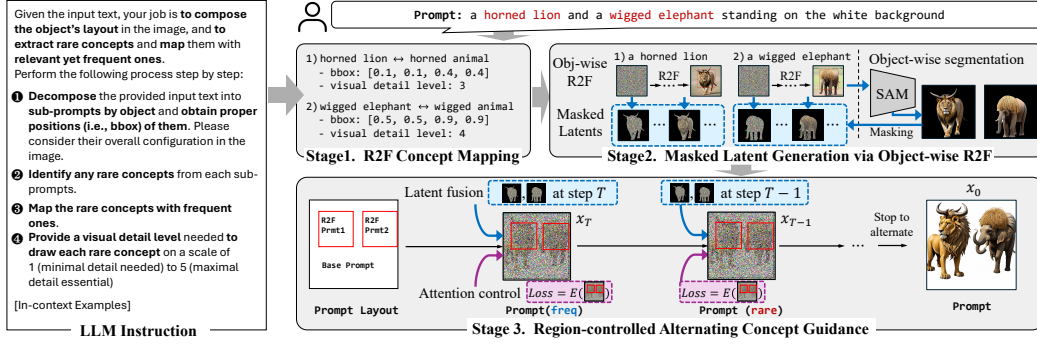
Given the input text, your job is **to compose the object's layout** in the image, and **to extract rare concepts** and **map** them with **relevant yet frequent ones**.

Perform the following process step by step:

❶ **Decompose** the provided input text into **sub-prompts by object** and **obtain proper positions (i.e., bbox) of them**. Please consider their overall configuration in the image.

❷ **Identify any rare concepts** from each sub-prompts.

❸ **Map the rare concepts with frequent ones.**

❹ **Provide a visual detail level** needed **to draw each rare concept** on a scale of 1 (minimal detail needed) to 5 (maximal detail essential)

[In-context Examples]

**LLM Instruction**

**Prompt:** a horned lion and a wigged elephant standing on the white background

1) horned lion ↔ horned animal
- bbox: [0.1, 0.1, 0.4, 0.4]
- visual detail level: 3

2) wigged elephant ↔ wigged animal
- bbox: [0.5, 0.5, 0.9, 0.9]
- visual detail level: 4

**Stage1. R2F Concept Mapping**

Obj-wise R2F

1) a horned lion

R2F

2) a wigged elephant

R2F

Object-wise segmentation

SAM

Masked Latents

Masking

**Stage2. Masked Latent Generation via Object-wise R2F**

Latent fusion

at step $T$

at step $T-1$

$x_T$

$x_{T-1}$

$x_0$

Stop to alternate

R2F Prmt1

R2F Prmt2

Base Prompt

Attention control

$Loss = E($ $)$

$Loss = E($ $)$

**Prompt Layout**

**Prompt(freq)**

**Prompt (rare)**

**Prompt**

**Stage 3. Region-controlled Alternating Concept Guidance**